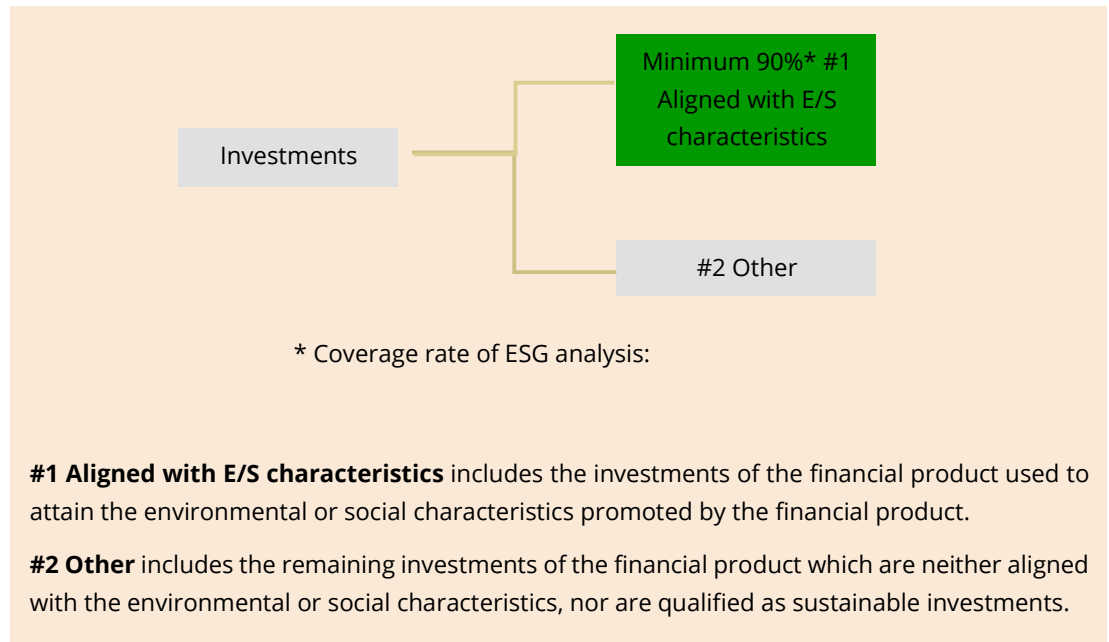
Investments

Minimum 90%* #1 Aligned with E/S characteristics

#2 Other

* Coverage rate of ESG analysis:

**#1 Aligned with E/S characteristics** includes the investments of the financial product used to attain the environmental or social characteristics promoted by the financial product.

**#2 Other** includes the remaining investments of the financial product which are neither aligned with the environmental or social characteristics, nor are qualified as sustainable investments.